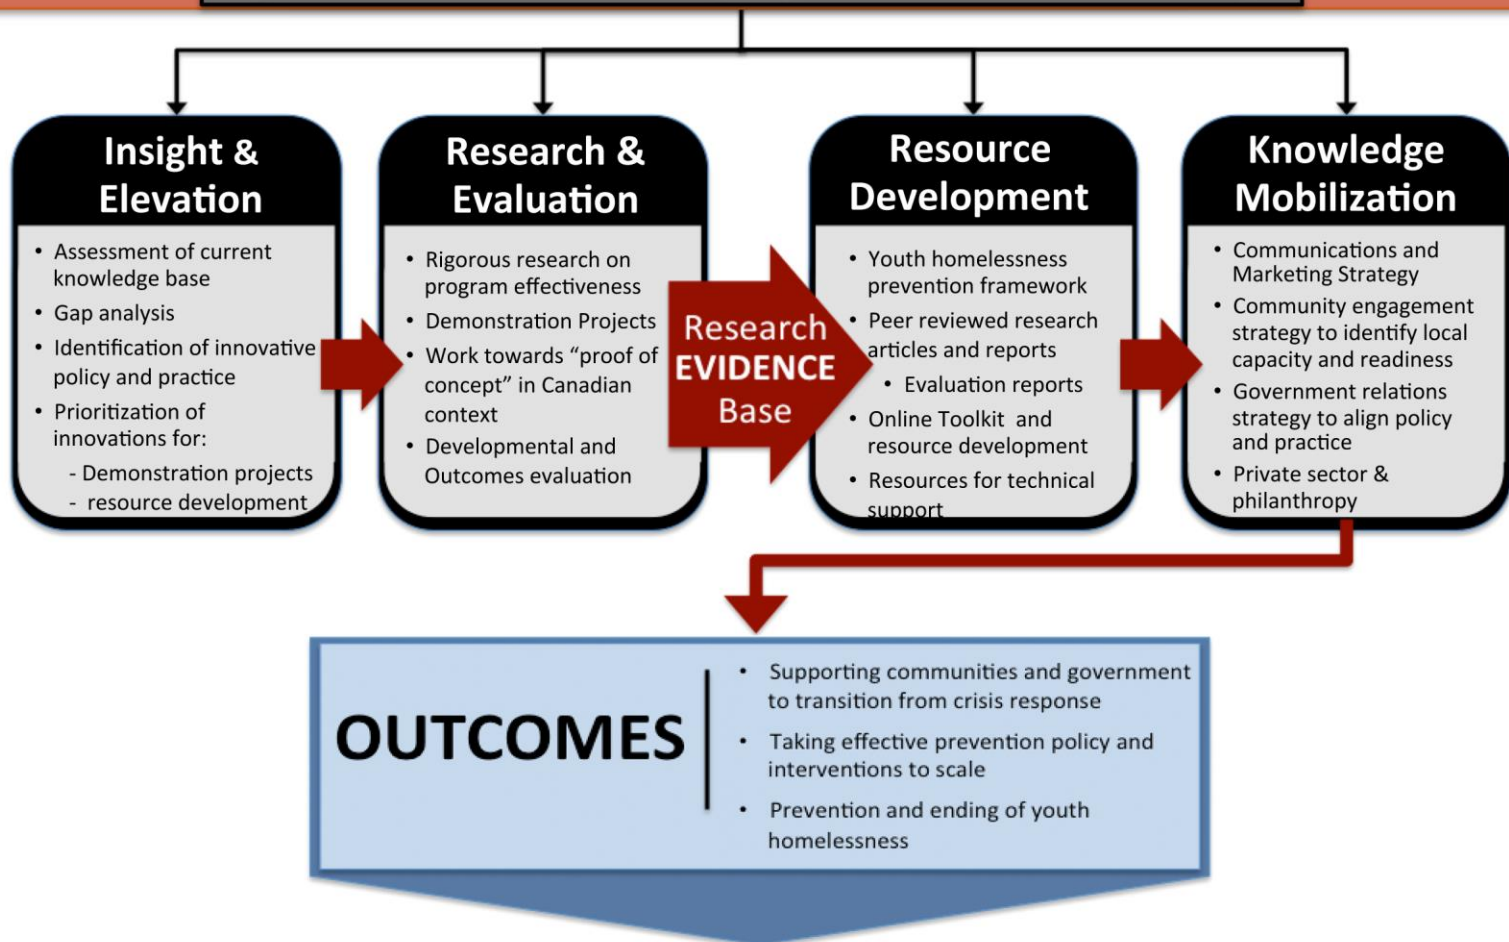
Insight & Elevation

- Assessment of current knowledge base
- Gap analysis
- Identification of innovative policy and practice
- Prioritization of innovations for:
  - Demonstration projects
  - resource development

Research & Evaluation

- Rigorous research on program effectiveness
- Demonstration Projects
- Work towards "proof of concept" in Canadian context
- Developmental and Outcomes evaluation

Research EVIDENCE Base

Resource Development

- Youth homelessness prevention framework
- Peer reviewed research articles and reports
  - Evaluation reports
- Online Toolkit and resource development
- Resources for technical support

Knowledge Mobilization

- Communications and Marketing Strategy
- Community engagement strategy to identify local capacity and readiness
- Government relations strategy to align policy and practice
- Private sector & philanthropy

OUTCOMES

- Supporting communities and government to transition from crisis response
- Taking effective prevention policy and interventions to scale
- Prevention and ending of youth homelessness